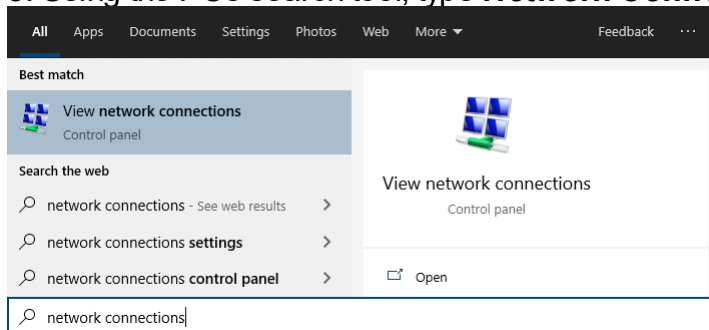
All Apps Documents Settings Photos Web More Feedback ···

Best match

View network connections
Control panel

Search the web

network connections - See web results

network connections settings

network connections control panel

View network connections
Control panel

Open

network connections